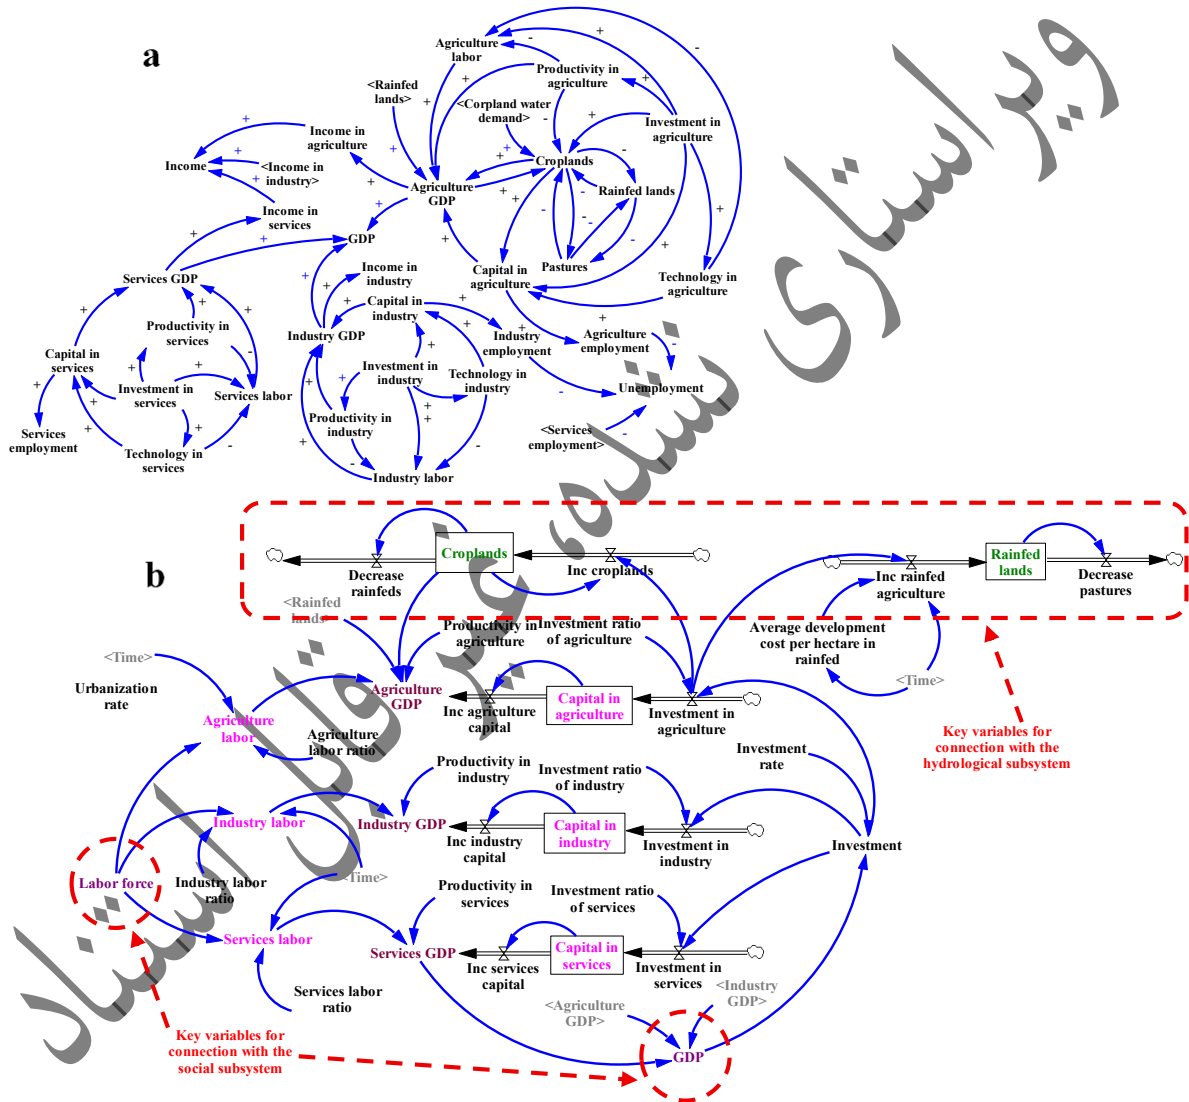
a

Agriculture labor
Productivity in agriculture
<Rainfed lands>
<Corpland water demand>
Investment in agriculture
Income in agriculture
Croplands
Income
<Income in industry>
Rainfed lands
Agriculture GDP
Income in services
GDP
Pastures
Technology in agriculture
Capital in agriculture
Income in industry
Services GDP
Capital in industry
Industry GDP
Productivity in services
Industry employment
Agriculture employment
Capital in services
Investment in industry
Investment in services
Services labor
Technology in industry
Unemployment
Productivity in industry
Services employment
Technology in services
<Services employment>
Industry labor

b

Croplands
Rainfed lands
Decrease rainfeds
Inc croplands
Inc rainfed agriculture
Decrease pastures
<Rainfed lands>
Productivity in agriculture
Investment ratio of agriculture
Average development cost per hectare in rainfed
<Time>
Urbanization rate
Agriculture GDP
Capital in agriculture
Agriculture labor
Agriculture labor ratio
Inc agriculture capital
Investment in agriculture
<Time>
Key variables for connection with the hydrological subsystem
Investment rate
Productivity in industry
Investment ratio of industry
Industry labor
Industry GDP
Capital in industry
Labor force
Inc industry capital
Investment in industry
Investment
Industry labor ratio
<Time>
Productivity in services
Investment ratio of services
Services labor
Services GDP
Capital in services
Inc services capital
Investment in services
Services labor ratio
<Agriculture GDP>
<Industry GDP>
Key variables for connection with the social subsystem
GDP